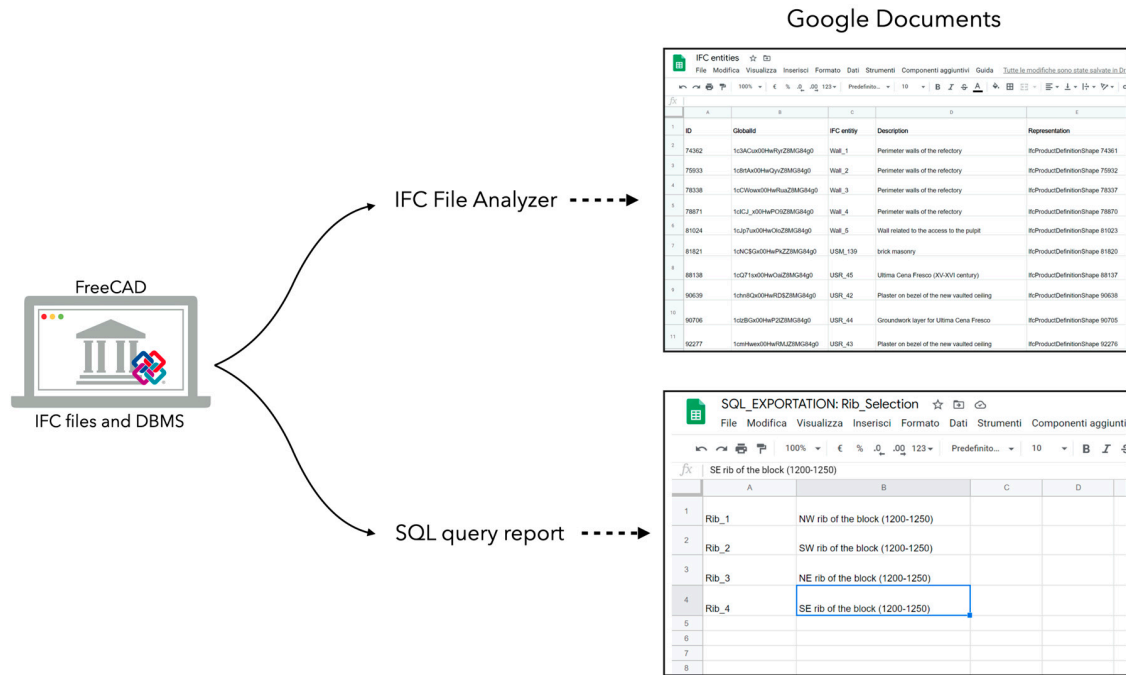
Google Documents

FreeCAD

IFC files and DBMS

IFC File Analyzer

SQL query report

IFC entities
File Modifica Visualizza Inserisci Formato Dati Strumenti Componenti aggiuntivi Guida Tutte le modifiche sono state salvate in Dr

100% € % .0 .00 123 Predefinito... 10 B I S A

| | A | B | C | D | E |
|---|---|---|---|---|---|
| 1 | ID | GlobalId | IFC entity | Description | Representation |
| 2 | 74362 | 1c3ACux00HwRyrZ8MG84g0 | Wall_1 | Perimeter walls of the refectory | IfcProductDefinitionShape 74361 |
| 3 | 75933 | 1c8rtAx00HwQyvZ8MG84g0 | Wall_2 | Perimeter walls of the refectory | IfcProductDefinitionShape 75932 |
| 4 | 78338 | 1cCWowx00HwRuaZ8MG84g0 | Wall_3 | Perimeter walls of the refectory | IfcProductDefinitionShape 78337 |
| 5 | 78871 | 1clCJ_x00HwPO9Z8MG84g0 | Wall_4 | Perimeter walls of the refectory | IfcProductDefinitionShape 78870 |
| 6 | 81024 | 1cJp7ux00HwOloZ8MG84g0 | Wall_5 | Wall related to the access to the pulpit | IfcProductDefinitionShape 81023 |
| 7 | 81821 | 1cNC$Gx00HwPkZZ8MG84g0 | USM_139 | brick masonry | IfcProductDefinitionShape 81820 |
| 8 | 88138 | 1cQ71sx00HwOalZ8MG84g0 | USR_45 | Ultima Cena Fresco (XV-XVI century) | IfcProductDefinitionShape 88137 |
| 9 | 90639 | 1chn8Qx00HwRD$Z8MG84g0 | USR_42 | Plaster on bezel of the new vaulted ceiling | IfcProductDefinitionShape 90638 |
| 10 | 90706 | 1clzBGx00HwP2lZ8MG84g0 | USR_44 | Groundwork layer for Ultima Cena Fresco | IfcProductDefinitionShape 90705 |
| 11 | 92277 | 1cmHwex00HwRMJZ8MG84g0 | USR_43 | Plaster on bezel of the new vaulted ceiling | IfcProductDefinitionShape 92276 |

SQL_EXPORTATION: Rib_Selection
File Modifica Visualizza Inserisci Formato Dati Strumenti Componenti aggiunti

100% € % .0 .00 123 Predefinito... 10 B I

fx SE rib of the block (1200-1250)

| | A | B | C | D |
|---|---|---|---|---|
| 1 | Rib_1 | NW rib of the block (1200-1250) | | |
| 2 | Rib_2 | SW rib of the block (1200-1250) | | |
| 3 | Rib_3 | NE rib of the block (1200-1250) | | |
| 4 | Rib_4 | SE rib of the block (1200-1250) | | |
| 5 | | | | |
| 6 | | | | |
| 7 | | | | |
| 8 | | | | |